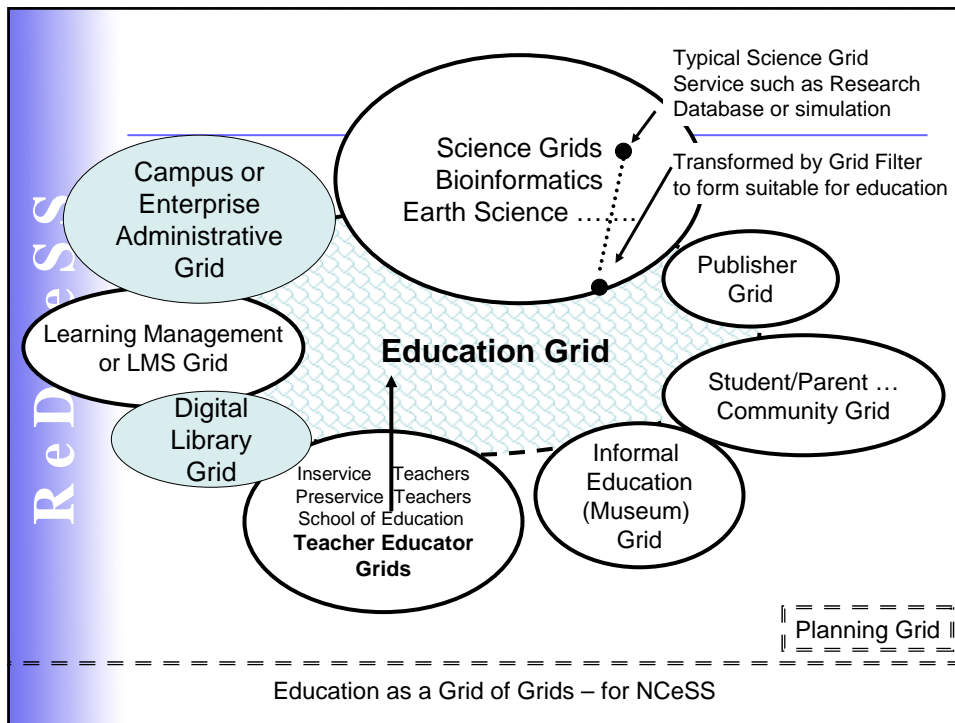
ReDeSS

Typical Science Grid Service such as Research Database or simulation

Science Grids
Bioinformatics
Earth Science ……

Transformed by Grid Filter to form suitable for education

Campus or Enterprise Administrative Grid

Publisher Grid

Learning Management or LMS Grid

Education Grid

Student/Parent … Community Grid

Digital Library Grid

Inservice Teachers
Preservice Teachers
School of Education
**Teacher Educator Grids**

Informal Education (Museum) Grid

Planning Grid

Education as a Grid of Grids – for NCeSS